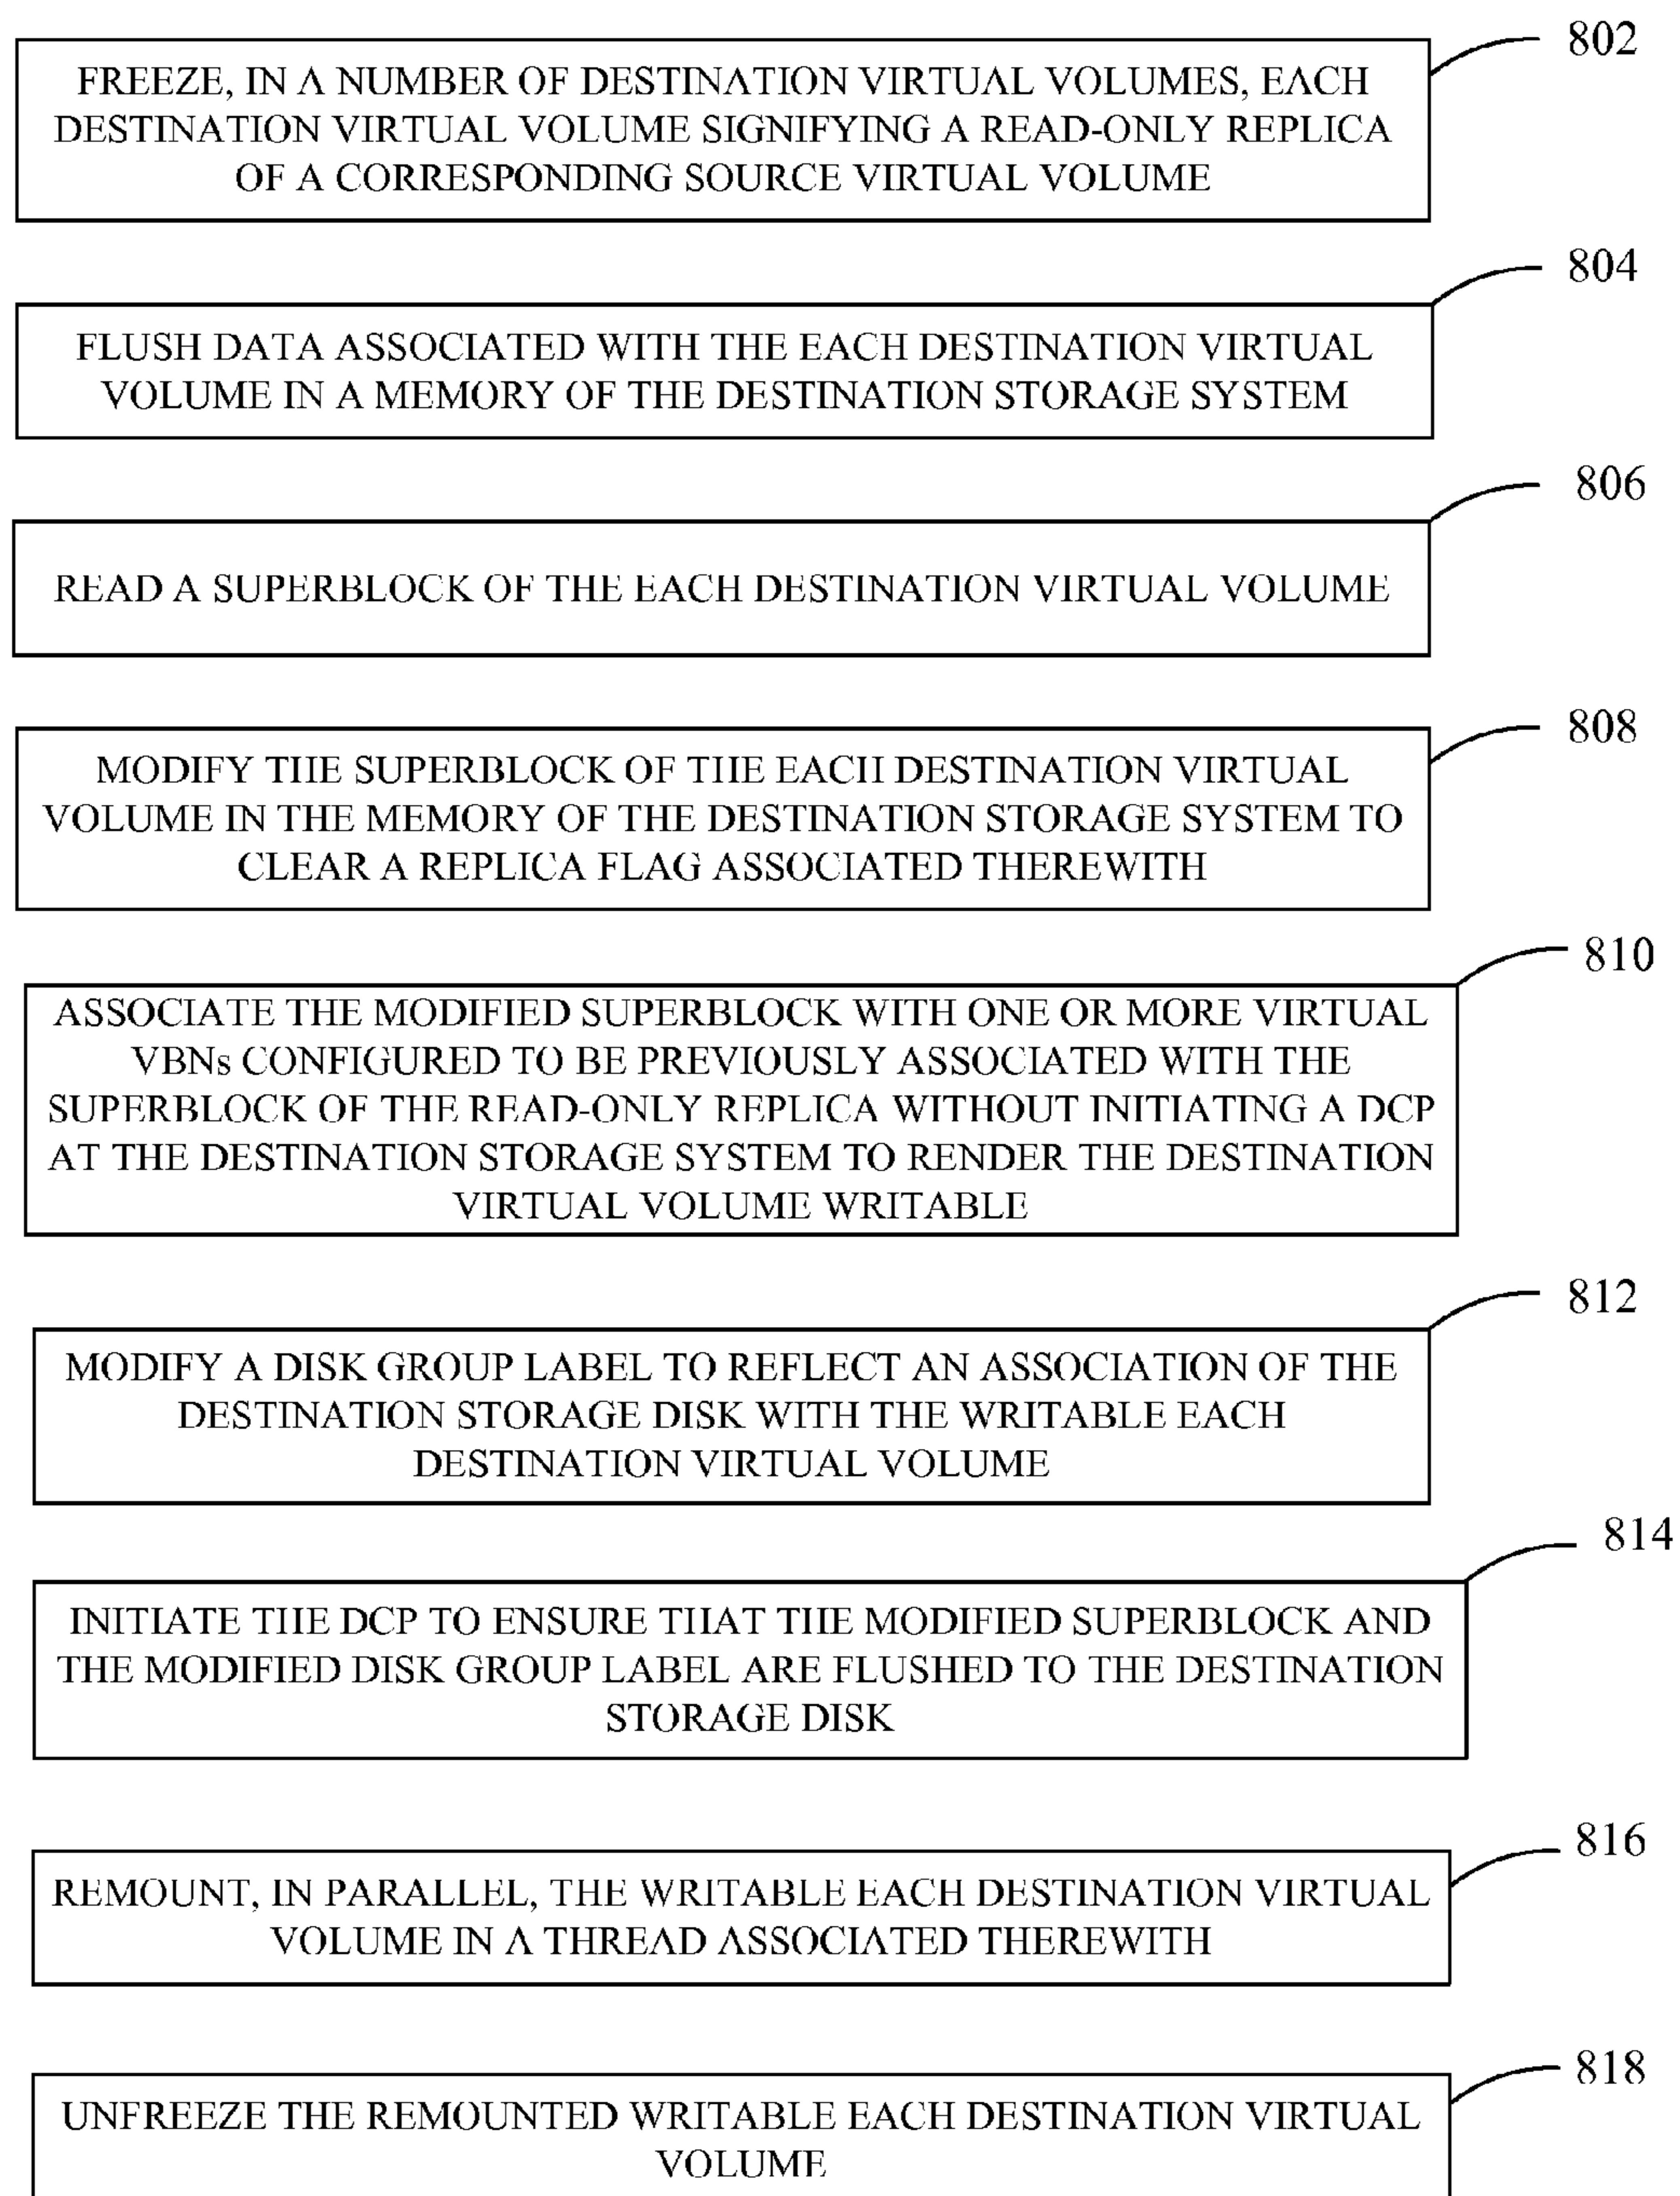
802

FREEZE, IN A NUMBER OF DESTINATION VIRTUAL VOLUMES, EACH DESTINATION VIRTUAL VOLUME SIGNIFYING A READ-ONLY REPLICA OF A CORRESPONDING SOURCE VIRTUAL VOLUME

804

FLUSH DATA ASSOCIATED WITH THE EACH DESTINATION VIRTUAL VOLUME IN A MEMORY OF THE DESTINATION STORAGE SYSTEM

806

READ A SUPERBLOCK OF THE EACH DESTINATION VIRTUAL VOLUME

808

MODIFY THE SUPERBLOCK OF THE EACH DESTINATION VIRTUAL VOLUME IN THE MEMORY OF THE DESTINATION STORAGE SYSTEM TO CLEAR A REPLICA FLAG ASSOCIATED THEREWITH

810

ASSOCIATE THE MODIFIED SUPERBLOCK WITH ONE OR MORE VIRTUAL VBNs CONFIGURED TO BE PREVIOUSLY ASSOCIATED WITH THE SUPERBLOCK OF THE READ-ONLY REPLICA WITHOUT INITIATING A DCP AT THE DESTINATION STORAGE SYSTEM TO RENDER THE DESTINATION VIRTUAL VOLUME WRITABLE

812

MODIFY A DISK GROUP LABEL TO REFLECT AN ASSOCIATION OF THE DESTINATION STORAGE DISK WITH THE WRITABLE EACH DESTINATION VIRTUAL VOLUME

814

INITIATE THE DCP TO ENSURE THAT THE MODIFIED SUPERBLOCK AND THE MODIFIED DISK GROUP LABEL ARE FLUSHED TO THE DESTINATION STORAGE DISK

816

REMOUNT, IN PARALLEL, THE WRITABLE EACH DESTINATION VIRTUAL VOLUME IN A THREAD ASSOCIATED THEREWITH

818

UNFREEZE THE REMOUNTED WRITABLE EACH DESTINATION VIRTUAL VOLUME